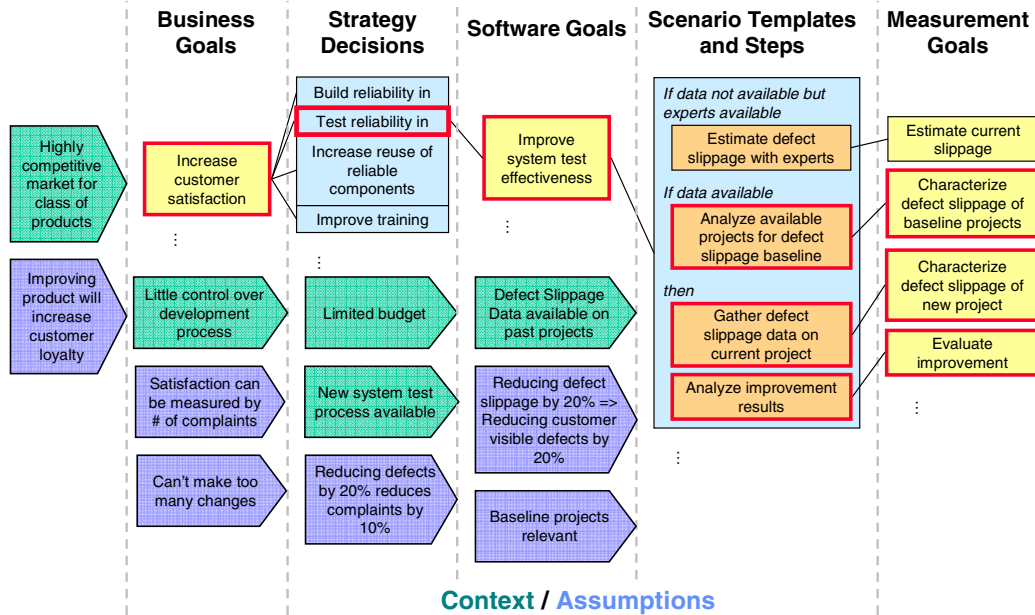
Business Goals

Strategy Decisions

Software Goals

Scenario Templates and Steps

Measurement Goals

Highly competitive market for class of products

Increase customer satisfaction

⋮

Build reliability in

Test reliability in

Increase reuse of reliable components

Improve training

⋮

Improve system test effectiveness

⋮

If data not available but experts available

Estimate defect slippage with experts

If data available

Analyze available projects for defect slippage baseline

then

Gather defect slippage data on current project

Analyze improvement results

⋮

Estimate current slippage

Characterize defect slippage of baseline projects

Characterize defect slippage of new project

Evaluate improvement

⋮

Improving product will increase customer loyalty

Little control over development process

Satisfaction can be measured by # of complaints

Can't make too many changes

Limited budget

New system test process available

Reducing defects by 20% reduces complaints by 10%

Defect Slippage Data available on past projects

Reducing defect slippage by 20% => Reducing customer visible defects by 20%

Baseline projects relevant

Context / Assumptions